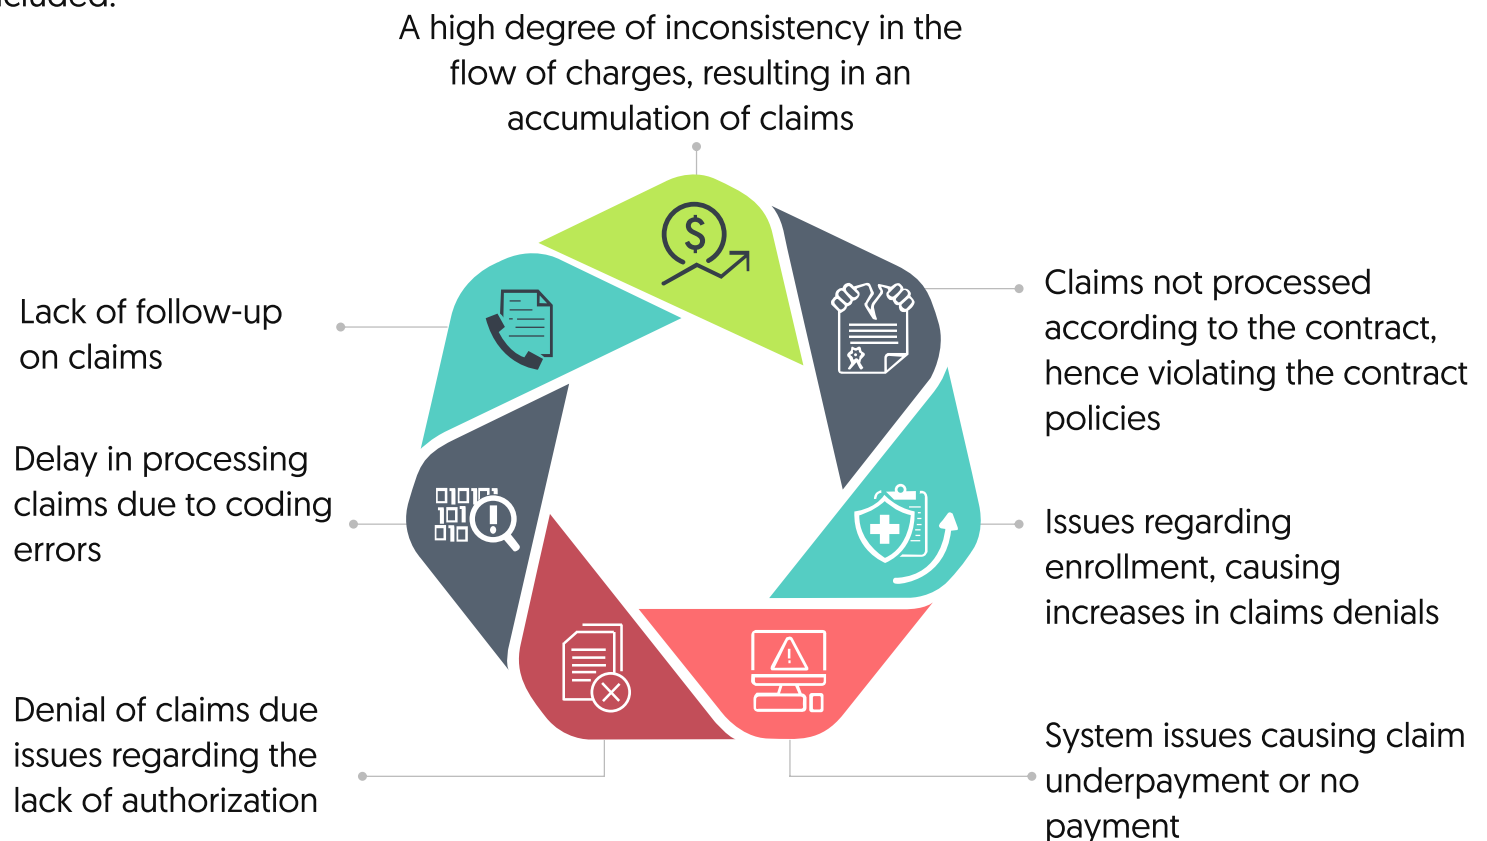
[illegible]

A high degree of inconsistency in the flow of charges, resulting in an accumulation of claims

Claims not processed according to the contract, hence violating the contract policies

Issues regarding enrollment, causing increases in claims denials

System issues causing claim underpayment or no payment

Denial of claims due issues regarding the lack of authorization

Delay in processing claims due to coding errors

Lack of follow-up on claims

$

010101
101
010